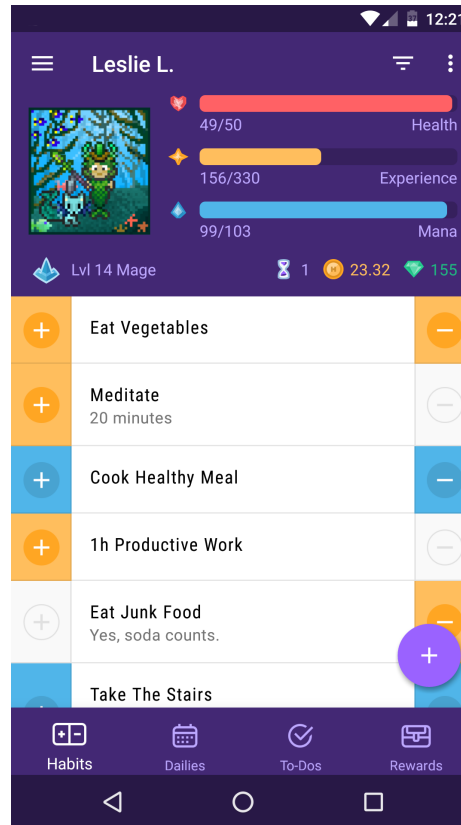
12:21

Leslie L.

49/50 Health

156/330 Experience

99/103 Mana

Lvl 14 Mage 1 23.32 155

Eat Vegetables

Meditate
20 minutes

Cook Healthy Meal

1h Productive Work

Eat Junk Food
Yes, soda counts.

Take The Stairs

Habits Dailies To-Dos Rewards